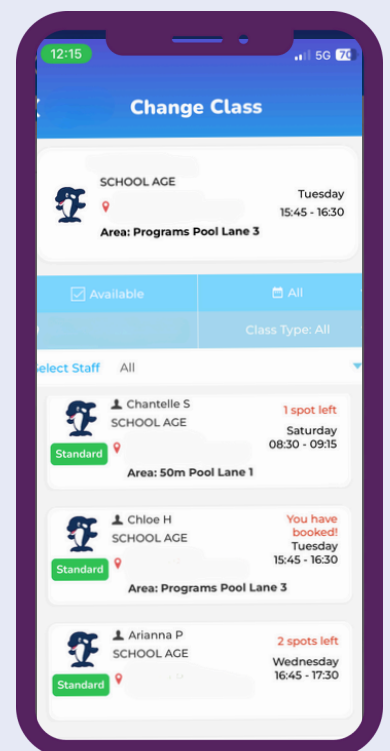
12:15

5G 70

Change Class

SCHOOL AGE

Tuesday
15:45 - 16:30

Area: Programs Pool Lane 3

Available

All

Class Type: All

elect Staff All

Chantelle S
SCHOOL AGE

1 spot left
Saturday
08:30 - 09:15

Standard

Area: 50m Pool Lane 1

Chloe H
SCHOOL AGE

You have booked!
Tuesday
15:45 - 16:30

Standard

Area: Programs Pool Lane 3

Arianna P
SCHOOL AGE

2 spots left
Wednesday
16:45 - 17:30

Standard